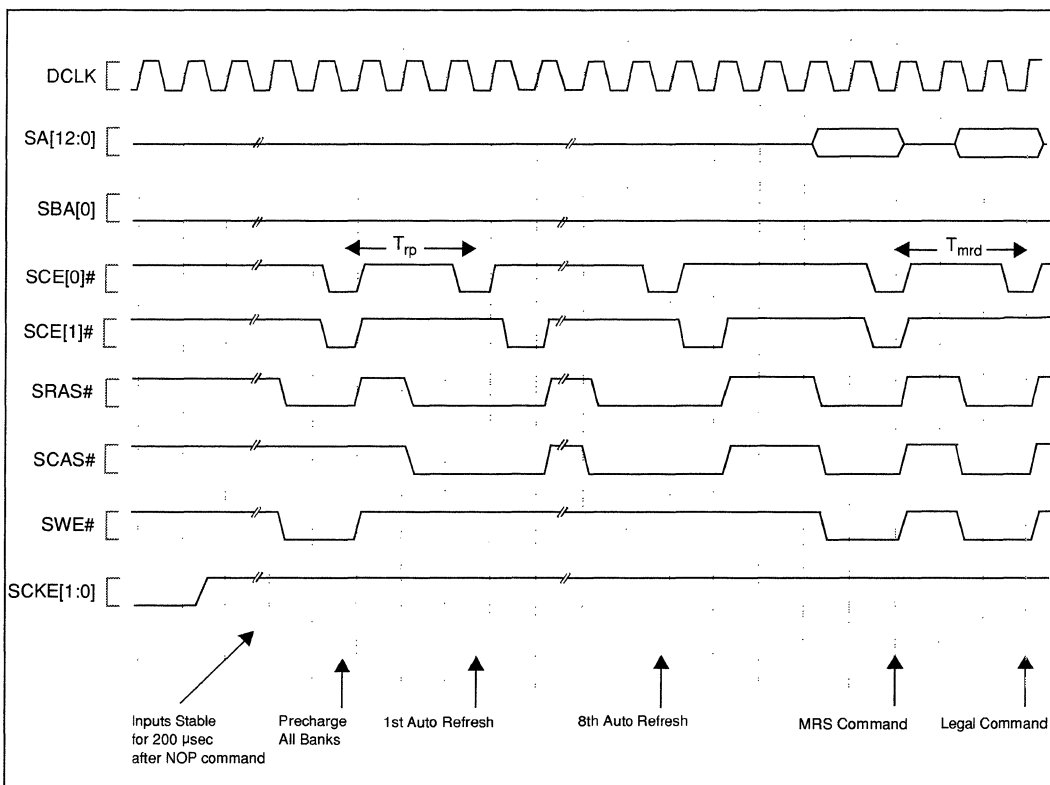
DCLK

SA[12:0]

SBA[0]

$T_{rp}$

$T_{mrd}$

SCE[0]#

SCE[1]#

SRAS#

SCAS#

SWE#

SCKE[1:0]

Inputs Stable for 200 µsec after NOP command

Precharge All Banks

1st Auto Refresh

8th Auto Refresh

MRS Command

Legal Command